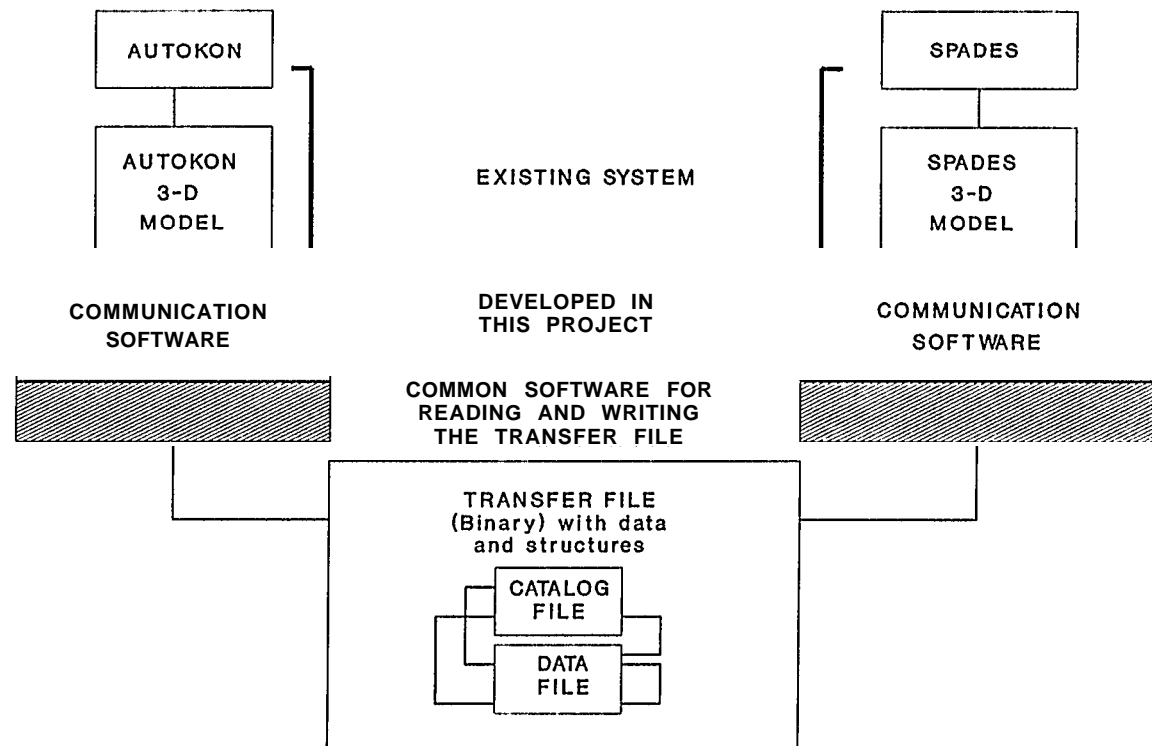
AUTOKON

AUTOKON 3-D MODEL

EXISTING SYSTEM

SPADES

SPADES 3-D MODEL

COMMUNICATION SOFTWARE

DEVELOPED IN THIS PROJECT

COMMUNICATION SOFTWARE

COMMON SOFTWARE FOR READING AND WRITING THE TRANSFER FILE

TRANSFER FILE (Binary) with data and structures

CATALOG FILE

DATA FILE